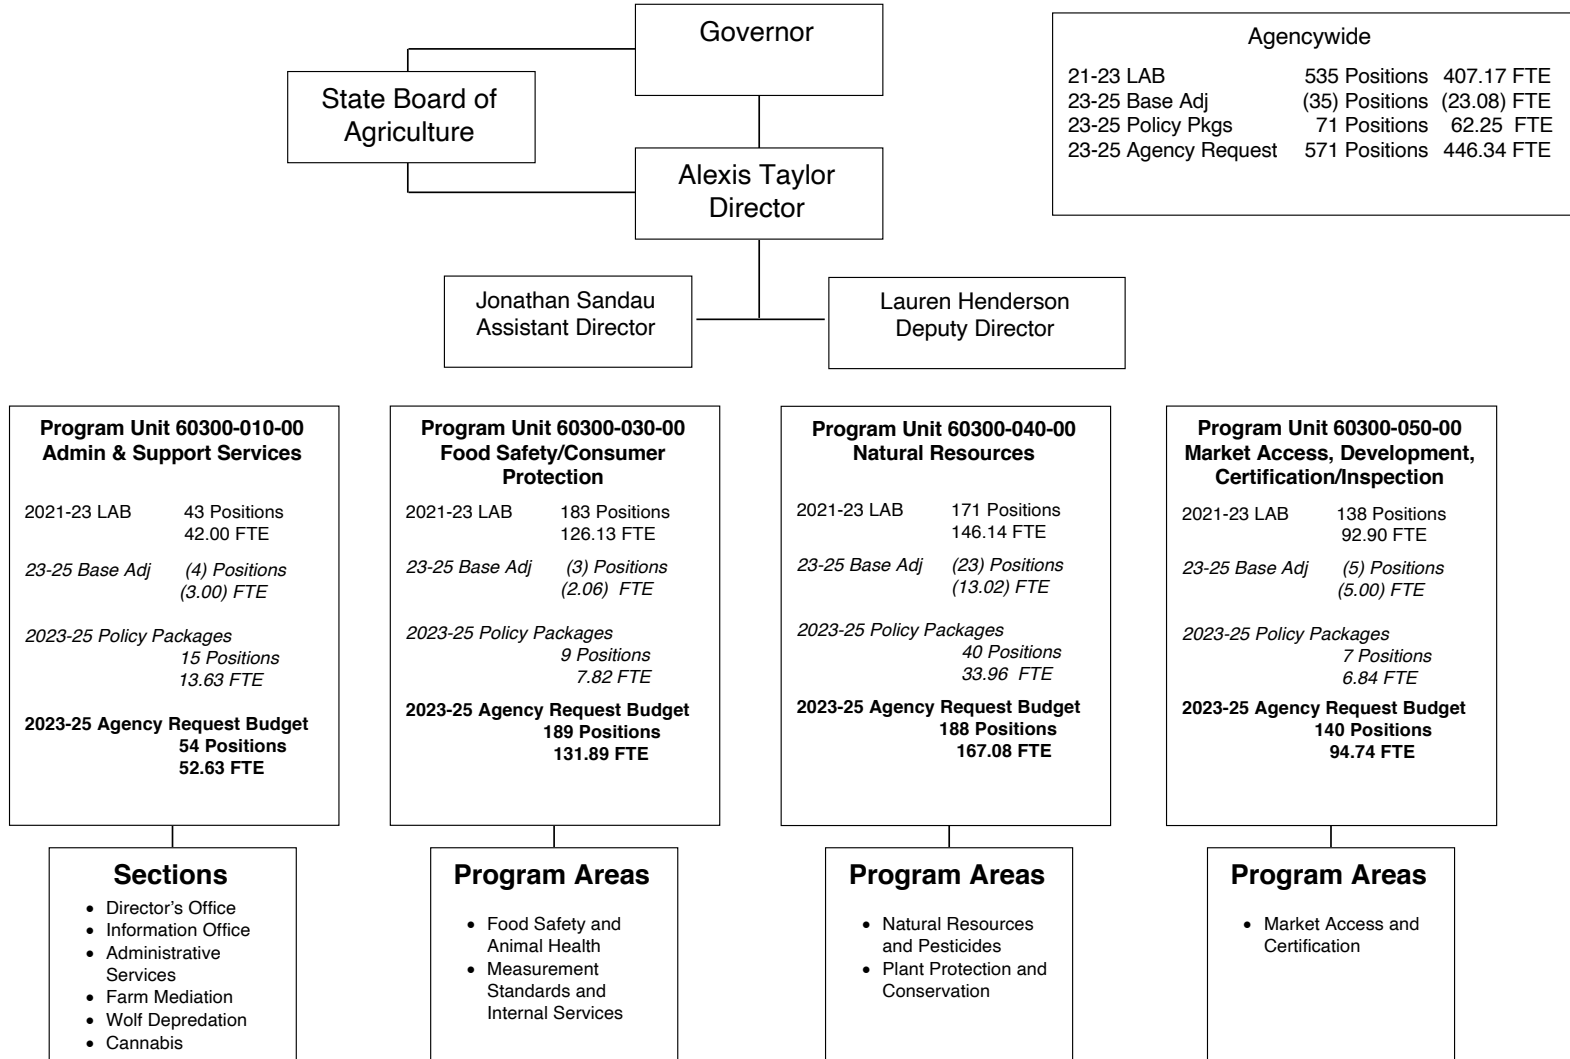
Governor

State Board of Agriculture

Alexis Taylor
Director

Jonathan Sandau
Assistant Director

Lauren Henderson
Deputy Director

Agencywide

| | | |
|---|---|---|
| 21-23 LAB | 535 Positions | 407.17 FTE |
| 23-25 Base Adj | (35) Positions | (23.08) FTE |
| 23-25 Policy Pkgs | 71 Positions | 62.25 FTE |
| 23-25 Agency Request | 571 Positions | 446.34 FTE |

**Program Unit 60300-010-00**
**Admin & Support Services**

2021-23 LAB 43 Positions
42.00 FTE

23-25 Base Adj (4) Positions
(3.00) FTE

2023-25 Policy Packages
15 Positions
13.63 FTE

**2023-25 Agency Request Budget**
**54 Positions**
**52.63 FTE**

**Sections**
- Director's Office
- Information Office
- Administrative Services
- Farm Mediation
- Wolf Depredation
- Cannabis

**Program Unit 60300-030-00**
**Food Safety/Consumer Protection**

2021-23 LAB 183 Positions
126.13 FTE

23-25 Base Adj (3) Positions
(2.06) FTE

2023-25 Policy Packages
9 Positions
7.82 FTE

**2023-25 Agency Request Budget**
**189 Positions**
**131.89 FTE**

**Program Areas**
- Food Safety and Animal Health
- Measurement Standards and Internal Services

**Program Unit 60300-040-00**
**Natural Resources**

2021-23 LAB 171 Positions
146.14 FTE

23-25 Base Adj (23) Positions
(13.02) FTE

2023-25 Policy Packages
40 Positions
33.96 FTE

**2023-25 Agency Request Budget**
**188 Positions**
**167.08 FTE**

**Program Areas**
- Natural Resources and Pesticides
- Plant Protection and Conservation

**Program Unit 60300-050-00**
**Market Access, Development, Certification/Inspection**

2021-23 LAB 138 Positions
92.90 FTE

23-25 Base Adj (5) Positions
(5.00) FTE

2023-25 Policy Packages
7 Positions
6.84 FTE

**2023-25 Agency Request Budget**
**140 Positions**
**94.74 FTE**

**Program Areas**
- Market Access and Certification